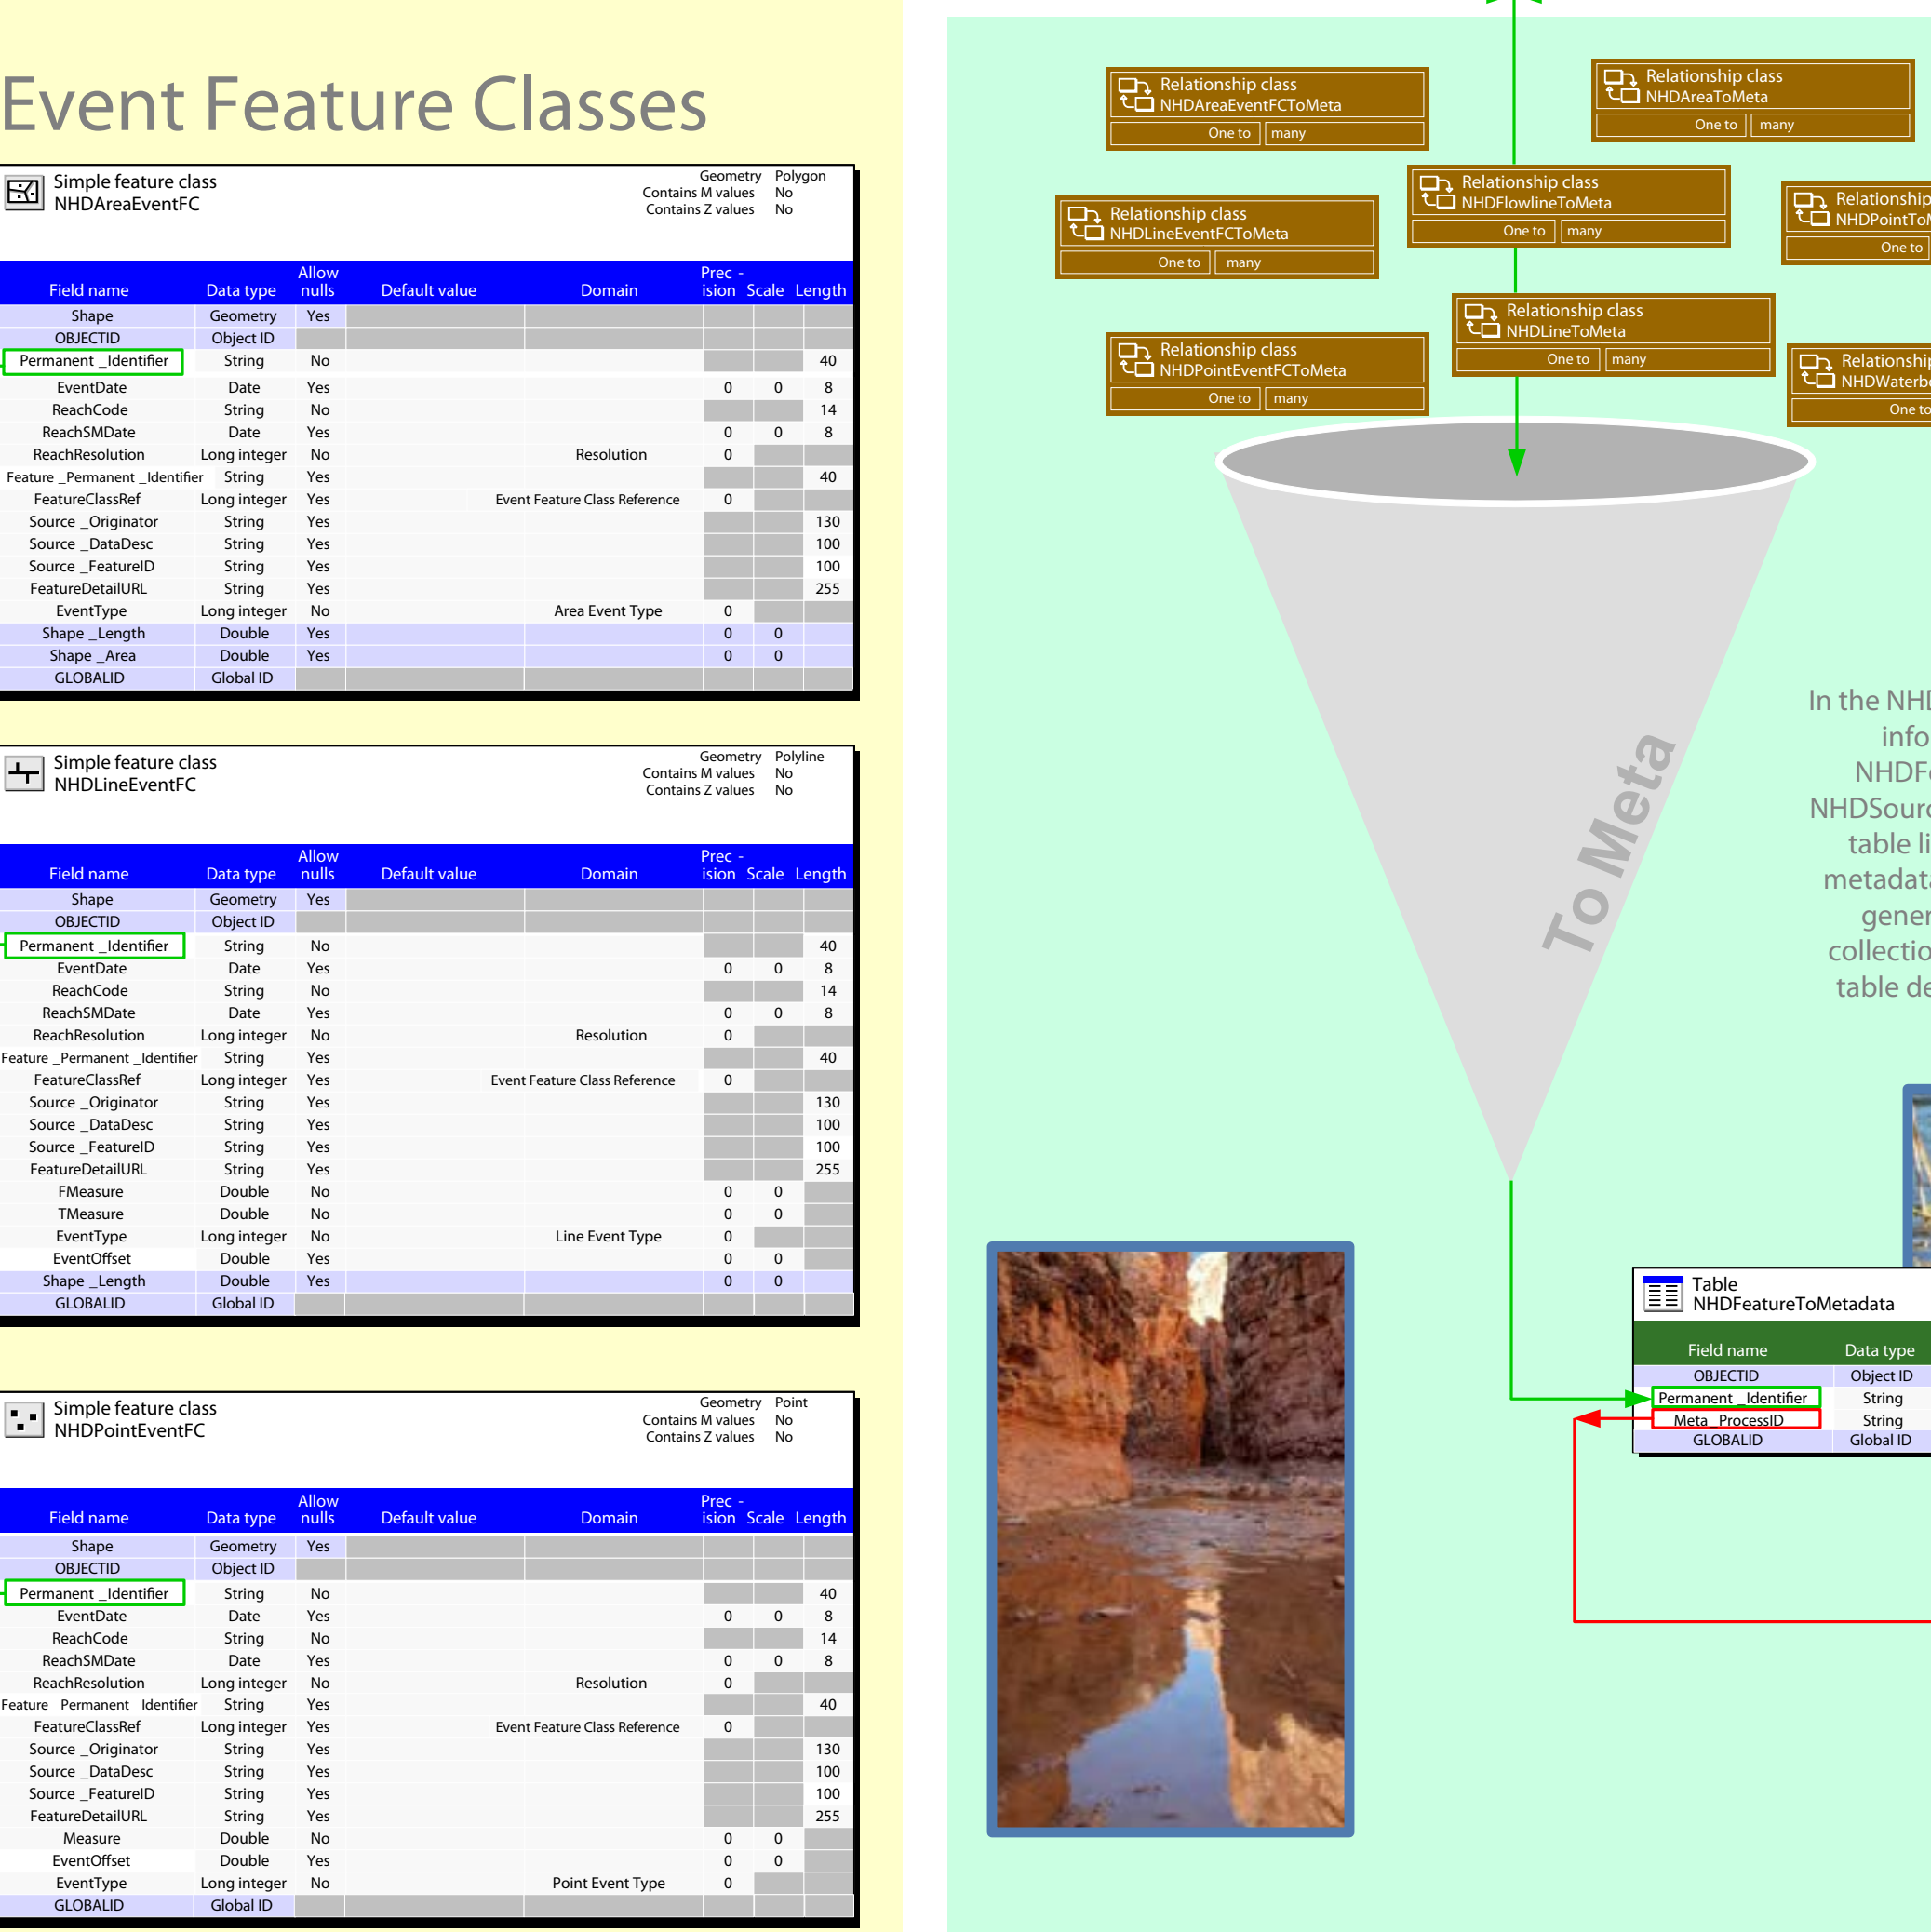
Event Feature Classes

Simple feature class
NHDAreaEventFC

Geometry Polygon
Contains M values No
Contains Z values No

| Field name | Data type | Allow nulls | Default value | Domain | Precision | Scale | Length |
|---|---|---|---|---|---|---|---|
| Shape | Geometry | Yes | | | | | |
| OBJECTID | Object ID | | | | | | |
| Permanent _Identifier | String | No | | | | | 40 |
| EventDate | Date | Yes | | | 0 | 0 | 8 |
| ReachCode | String | No | | | | | 14 |
| ReachSMDate | Date | Yes | | | 0 | 0 | 8 |
| ReachResolution | Long integer | No | | Resolution | 0 | | |
| Feature _Permanent _Identifier | String | Yes | | | | | 40 |
| FeatureClassRef | Long integer | Yes | | Event Feature Class Reference | 0 | | |
| Source _Originator | String | Yes | | | | | 130 |
| Source _DataDesc | String | Yes | | | | | 100 |
| Source _FeatureID | String | Yes | | | | | 100 |
| FeatureDetailURL | String | Yes | | | | | 255 |
| EventType | Long integer | No | | Area Event Type | 0 | | |
| Shape _Length | Double | Yes | | | 0 | 0 | |
| Shape _Area | Double | Yes | | | 0 | 0 | |
| GLOBALID | Global ID | | | | | | |

Simple feature class
NHDLineEventFC

Geometry Polyline
Contains M values No
Contains Z values No

| Field name | Data type | Allow nulls | Default value | Domain | Precision | Scale | Length |
|---|---|---|---|---|---|---|---|
| Shape | Geometry | Yes | | | | | |
| OBJECTID | Object ID | | | | | | |
| Permanent _Identifier | String | No | | | | | 40 |
| EventDate | Date | Yes | | | 0 | 0 | 8 |
| ReachCode | String | No | | | | | 14 |
| ReachSMDate | Date | Yes | | | 0 | 0 | 8 |
| ReachResolution | Long integer | No | | Resolution | 0 | | |
| Feature _Permanent _Identifier | String | Yes | | | | | 40 |
| FeatureClassRef | Long integer | Yes | | Event Feature Class Reference | 0 | | |
| Source _Originator | String | Yes | | | | | 130 |
| Source _DataDesc | String | Yes | | | | | 100 |
| Source _FeatureID | String | Yes | | | | | 100 |
| FeatureDetailURL | String | Yes | | | | | 255 |
| FMeasure | Double | No | | | 0 | 0 | |
| TMeasure | Double | No | | | 0 | 0 | |
| EventType | Long integer | No | | Line Event Type | 0 | | |
| EventOffset | Double | Yes | | | 0 | 0 | |
| Shape _Length | Double | Yes | | | 0 | 0 | |
| GLOBALID | Global ID | | | | | | |

Simple feature class
NHDPointEventFC

Geometry Point
Contains M values No
Contains Z values No

| Field name | Data type | Allow nulls | Default value | Domain | Precision | Scale | Length |
|---|---|---|---|---|---|---|---|
| Shape | Geometry | Yes | | | | | |
| OBJECTID | Object ID | | | | | | |
| Permanent _Identifier | String | No | | | | | 40 |
| EventDate | Date | Yes | | | 0 | 0 | 8 |
| ReachCode | String | No | | | | | 14 |
| ReachSMDate | Date | Yes | | | 0 | 0 | 8 |
| ReachResolution | Long integer | No | | Resolution | 0 | | |
| Feature _Permanent _Identifier | String | Yes | | | | | 40 |
| FeatureClassRef | Long integer | Yes | | Event Feature Class Reference | 0 | | |
| Source _Originator | String | Yes | | | | | 130 |
| Source _DataDesc | String | Yes | | | | | 100 |
| Source _FeatureID | String | Yes | | | | | 100 |
| FeatureDetailURL | String | Yes | | | | | 255 |
| Measure | Double | No | | | 0 | 0 | |
| EventOffset | Double | Yes | | | 0 | 0 | |
| EventType | Long integer | No | | Point Event Type | 0 | | |
| GLOBALID | Global ID | | | | | | |

Relationship class NHDAreaEventFCToMeta One to many
Relationship class NHDAreaToMeta One to many
Relationship class NHDFlowlineToMeta One to many
Relationship class NHDLineEventFCToMeta One to many
Relationship class NHDPointTo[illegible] One to
Relationship class NHDLineToMeta One to many
Relationship class NHDPointEventFCToMeta One to many
Relationshi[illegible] NHDWaterb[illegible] One to

To Meta

In the NHD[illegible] info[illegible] NHDF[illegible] NHDSour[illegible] table li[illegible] metadat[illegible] gener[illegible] collectio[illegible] table de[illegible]

Table
NHDFeatureToMetadata

| Field name | Data type |
|---|---|
| OBJECTID | Object ID |
| Permanent _Identifier | String |
| Meta _ProcessID | String |
| GLOBALID | Global ID |